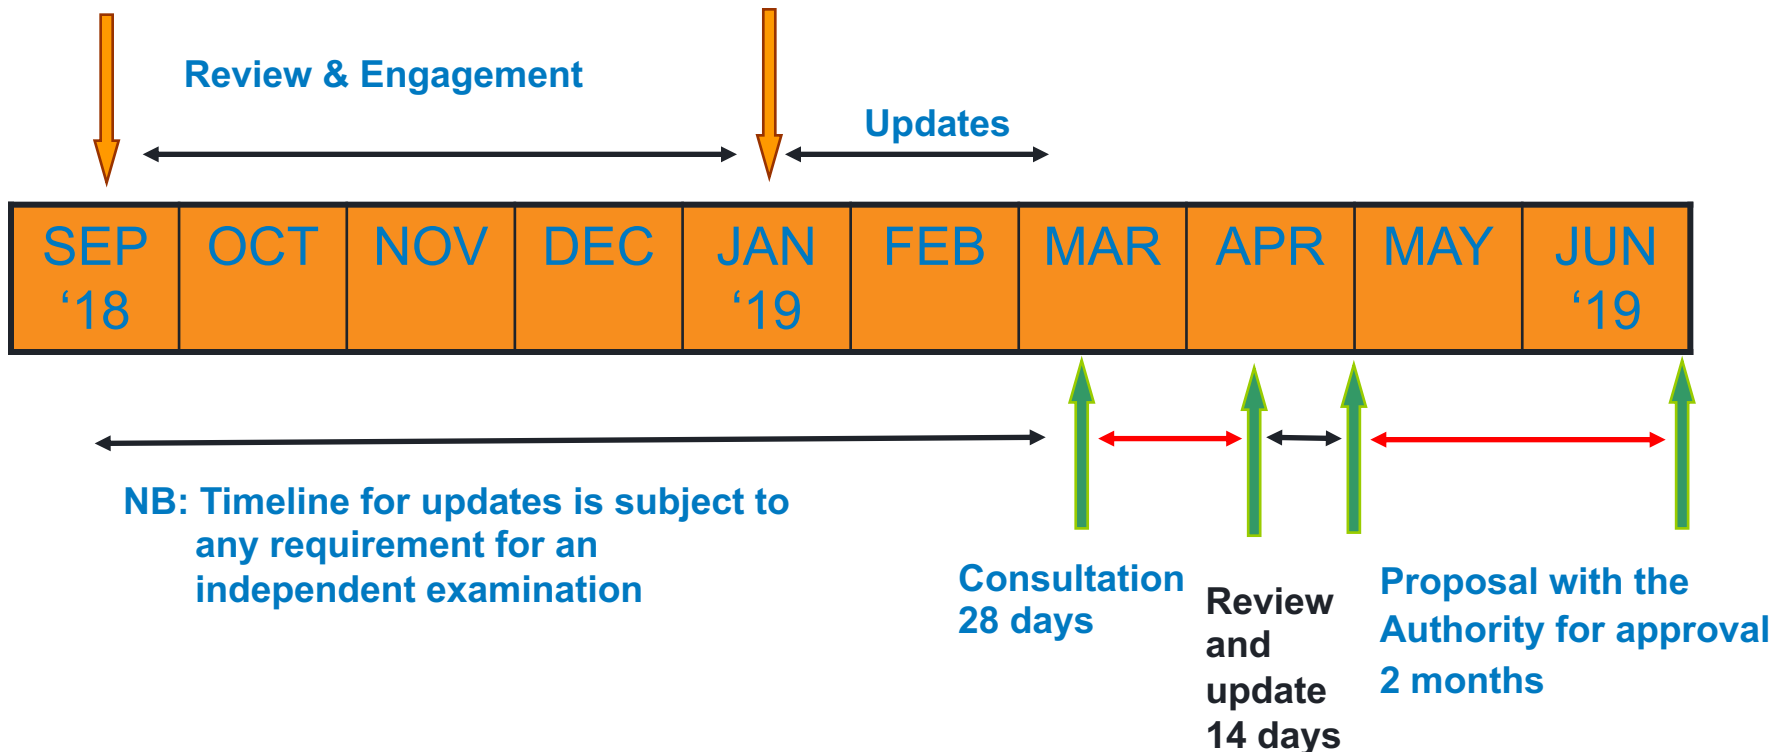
Review & Engagement

Updates

| SEP ‘18 | OCT | NOV | DEC | JAN ‘19 | FEB | MAR | APR | MAY | JUN ‘19 |
|---|---|---|---|---|---|---|---|---|---|

NB: Timeline for updates is subject to any requirement for an independent examination

Consultation 28 days

Review and update 14 days

Proposal with the Authority for approval 2 months